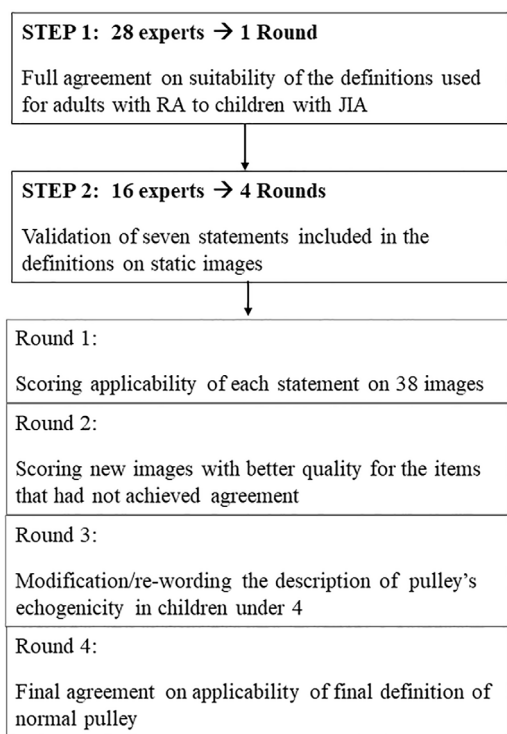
STEP 1: 28 experts → 1 Round

Full agreement on suitability of the definitions used for adults with RA to children with JIA

STEP 2: 16 experts → 4 Rounds

Validation of seven statements included in the definitions on static images

Round 1:

Scoring applicability of each statement on 38 images

Round 2:

Scoring new images with better quality for the items that had not achieved agreement

Round 3:

Modification/re-wording the description of pulley's echogenicity in children under 4

Round 4:

Final agreement on applicability of final definition of normal pulley